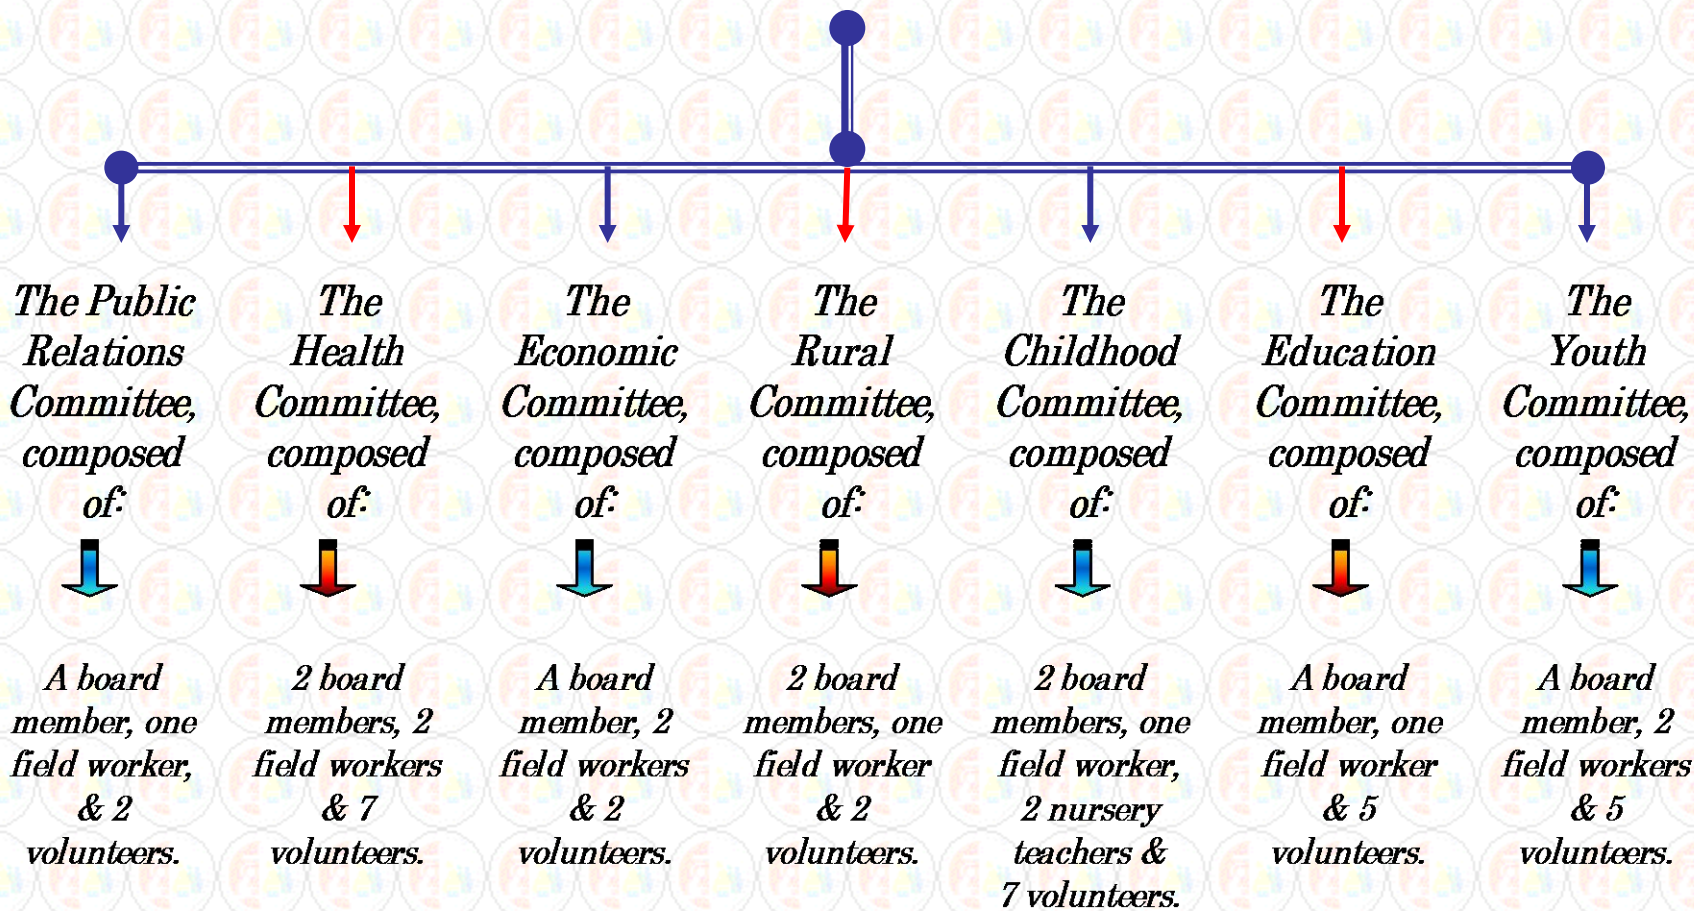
The Public Relations Committee, composed of:

A board member, one field worker, & 2 volunteers.

The Health Committee, composed of:

2 board members, 2 field workers & 7 volunteers.

The Economic Committee, composed of:

A board member, 2 field workers & 2 volunteers.

The Rural Committee, composed of:

2 board members, one field worker & 2 volunteers.

The Childhood Committee, composed of:

2 board members, one field worker, 2 nursery teachers & 7 volunteers.

The Education Committee, composed of:

A board member, one field worker & 5 volunteers.

The Youth Committee, composed of:

A board member, 2 field workers & 5 volunteers.